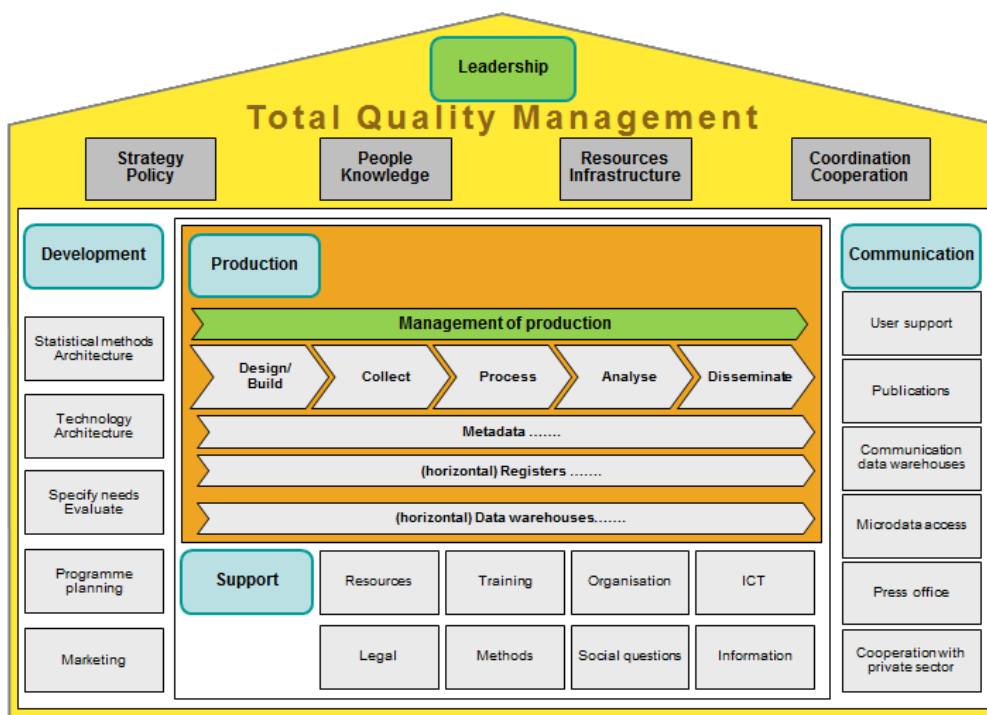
Leadership

Total Quality Management

Strategy Policy

People Knowledge

Resources Infrastructure

Coordination Cooperation

Development

Statistical methods Architecture

Technology Architecture

Specify needs Evaluate

Programme planning

Marketing

Production

Management of production

Design/ Build

Collect

Process

Analyse

Disseminate

Metadata .......

(horizontal) Registers .......

(horizontal) Data warehouses.......

Support

Resources

Training

Organisation

ICT

Legal

Methods

Social questions

Information

Communication

User support

Publications

Communication data warehouses

Microdata access

Press office

Cooperation with private sector